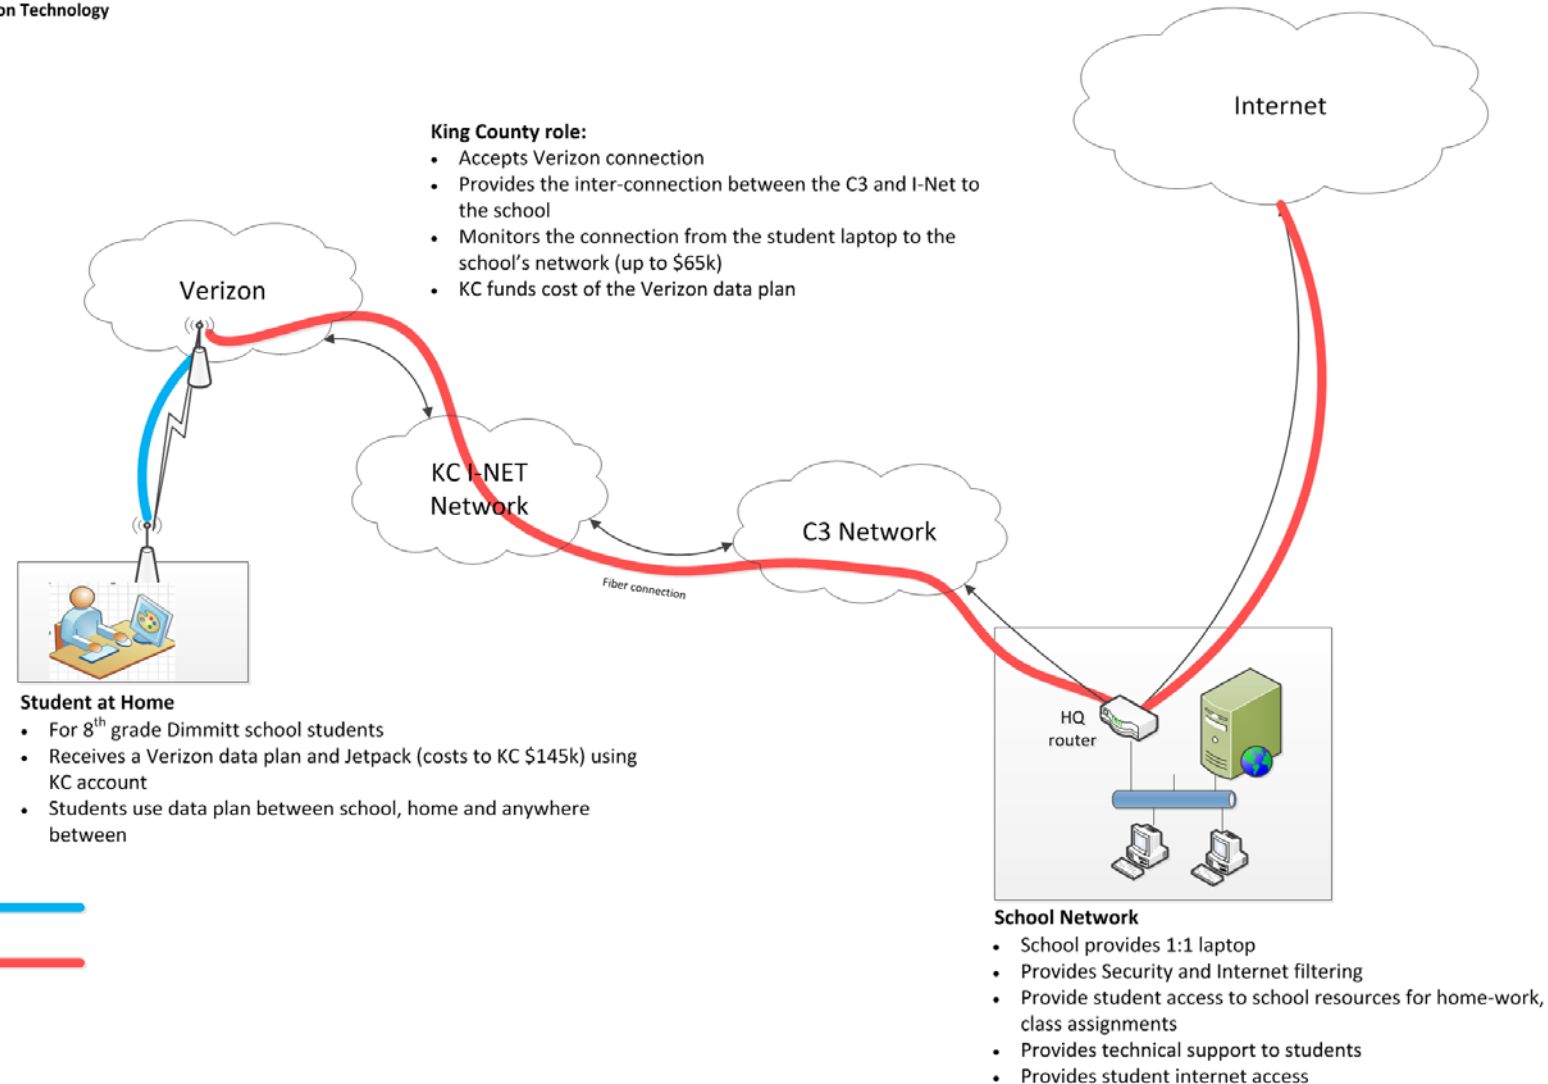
on Technology

King County role:
- Accepts Verizon connection
- Provides the inter-connection between the C3 and I-Net to the school
- Monitors the connection from the student laptop to the school's network (up to $65k)
- KC funds cost of the Verizon data plan

Internet

Verizon

KC I-NET Network

C3 Network

Fiber connection

HQ router

Student at Home
- For 8$^{th}$ grade Dimmitt school students
- Receives a Verizon data plan and Jetpack (costs to KC $145k) using KC account
- Students use data plan between school, home and anywhere between

School Network
- School provides 1:1 laptop
- Provides Security and Internet filtering
- Provide student access to school resources for home-work, class assignments
- Provides technical support to students
- Provides student internet access